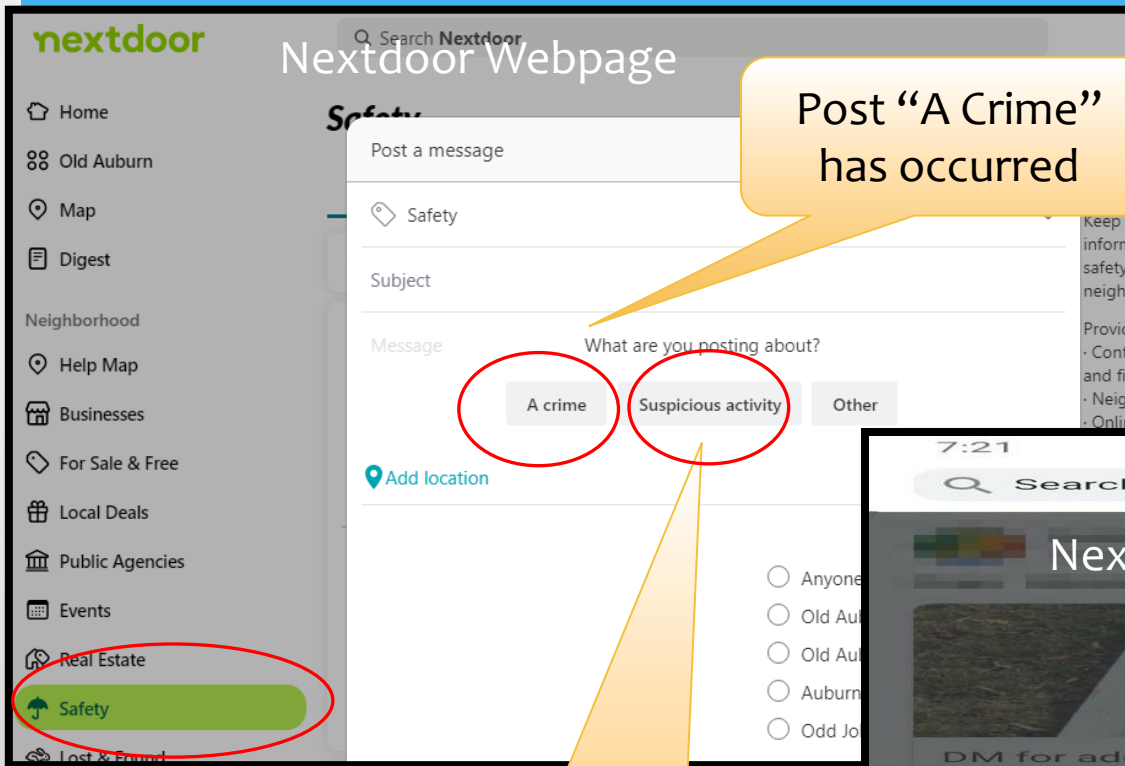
nextdoor

Search Nextdoor

Nextdoor Webpage

Home
Old Auburn
Map
Digest

Neighborhood
Help Map
Businesses
For Sale & Free
Local Deals
Public Agencies
Events
Real Estate
Safety
Lost & Found

Safety

Post a message

Safety

Subject

Message

What are you posting about?

A crime
Suspicious activity
Other

Add location

Anyone
Old Aub
Old Aub
Auburn
Odd Jo

Post "A Crime" has occurred

Keep
inforn
safety
neigh

Provic
· Cont
and fi
· Neig
· Onli

7:21
Search

Nex

DM for ad